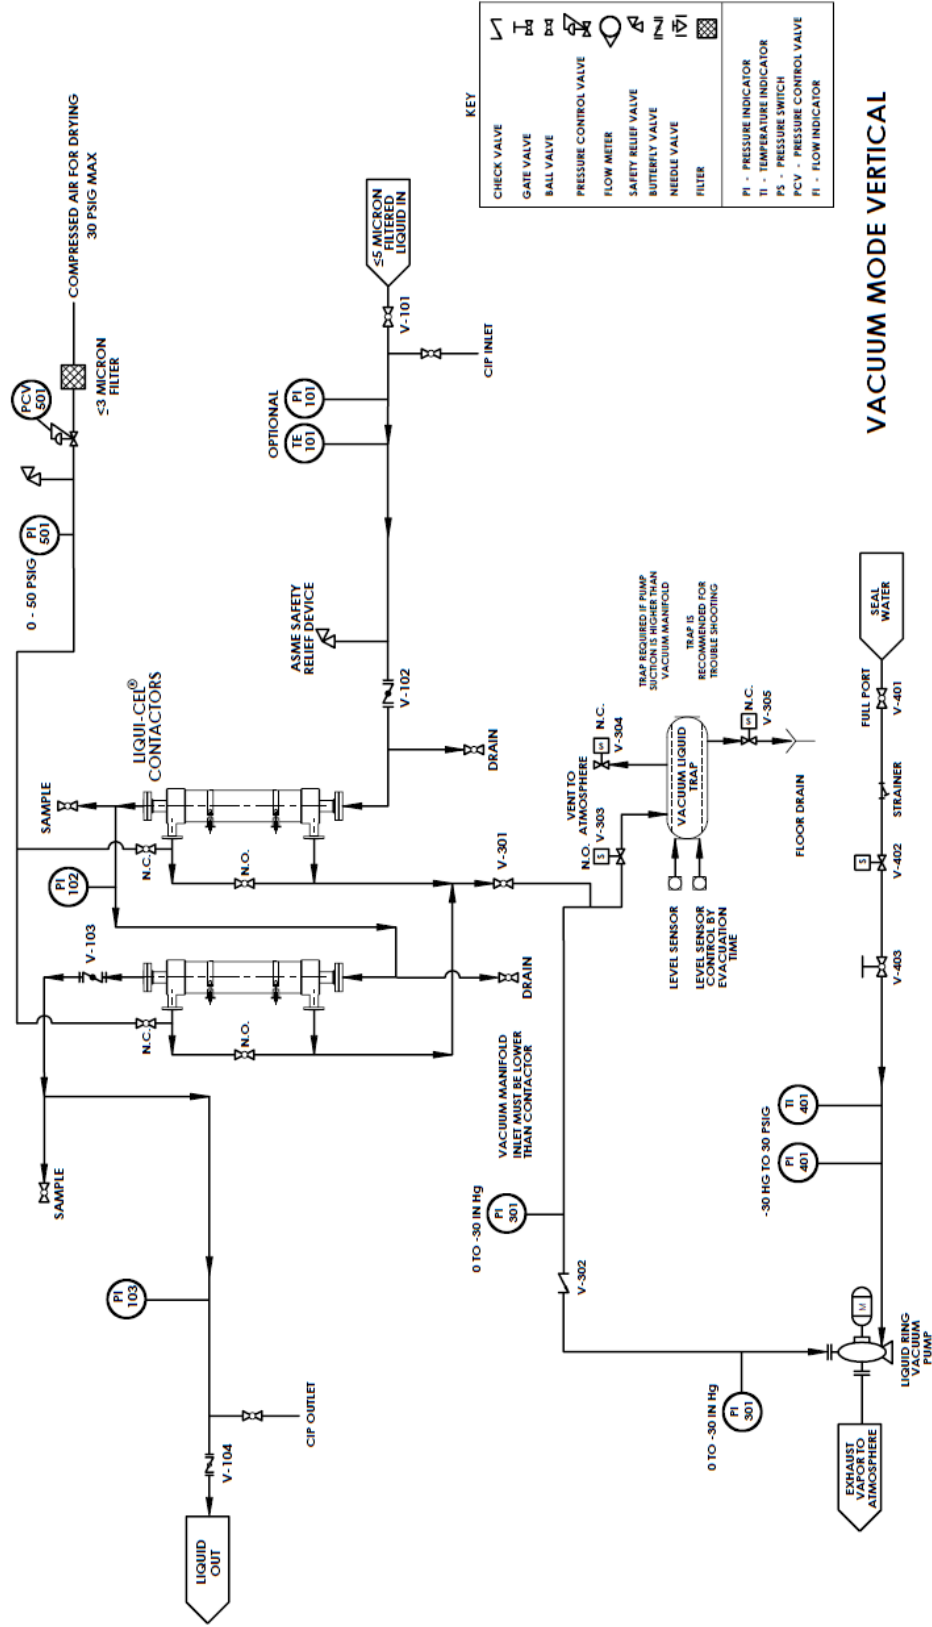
VACUUM MODE VERTICAL

KEY
CHECK VALVE
GATE VALVE
BALL VALVE
PRESSURE CONTROL VALVE
FLOW METER
SAFETY RELIEF VALVE
BUTTERFLY VALVE
NEEDLE VALVE
FILTER

PI - PRESSURE INDICATOR
TI - TEMPERATURE INDICATOR
PS - PRESSURE SWITCH
PCV - PRESSURE CONTROL VALVE
FI - FLOW INDICATOR

COMPRESSED AIR FOR DRYING 30 PSIG MAX
≤3 MICRON FILTER
PCV 501
PI 501
0 - 50 PSIG

≤5 MICRON FILTERED LIQUID IN
V-101
CIP INLET
OPTIONAL
PI 101
TE 101
ASME SAFETY RELIEF DEVICE
V-102
DRAIN

LIQUI-CEL® CONTACTORS
SAMPLE
PI 102
N.C.
N.O.
V-103
N.C.
N.O.
DRAIN
V-301
SAMPLE

TRAP REQUIRED IF PUMP SUCTION IS HIGHER THAN VACUUM MANIFOLD
TRAP IS RECOMMENDED FOR TROUBLE SHOOTING
VENT TO ATMOSPHERE
N.C.
V-304
N.C.
V-305
N.O.
V-303
VACUUM LIQUID TRAP
FLOOR DRAIN
LEVEL SENSOR
LEVEL SENSOR CONTROL BY EVACUATION TIME

SEAL WATER
FULL PORT
V-401
STRAINER
V-402
V-403
TI 401
PI 401
-30 HG TO 30 PSIG

VACUUM MANIFOLD INLET MUST BE LOWER THAN CONTACTOR
PI 301
0 TO -30 IN Hg
V-302
PI 103
CIP OUTLET
V-104
LIQUID OUT
PI 301
0 TO -30 IN Hg
M
LIQUID RING VACUUM PUMP
EXHAUST VAPOR TO ATMOSPHERE